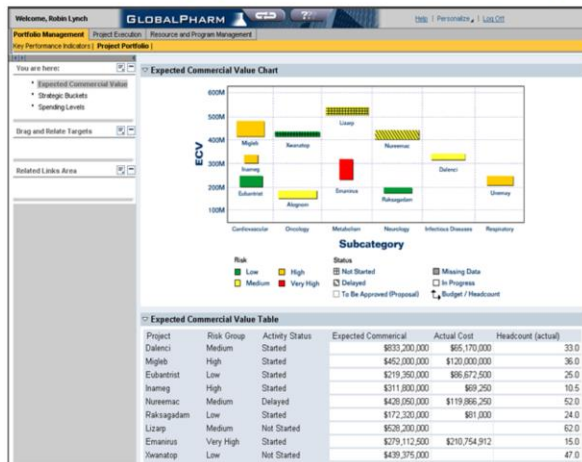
Welcome, Robin Lynch

GLOBALPHARM

Help | Personalize | Log Off

Portfolio Management | Project Execution | Resource and Program Management

Key Performance Indicators | Project Portfolio |

You are here:

Expected Commercial Value
Strategic Buckets
Spending Levels

Drag and Relate Targets

Related Links Area

Expected Commercial Value Chart

600M
500M
400M
300M
200M
100M

ECV

Migleb
Inameg
Eubantrist
Xwanatop
Alegrom
Lizarp
Emanirus
Nureemac
Raksagadam
Dalenci
Uwemay

Cardiovascular | Oncology | Metabolism | Neurology | Infectious Diseases | Respiratory

Subcategory

Risk
Low
Medium
High
Very High

Status
Not Started
Delayed
To Be Approved (Proposal)
Missing Data
In Progress
Budget / Headcount

Expected Commercial Value Table

| Project | Risk Group | Activity Status | Expected Commerical | Actual Cost | Headcount (actual) |
|---|---|---|---|---|---|
| Dalenci | Medium | Started | $833,200,000 | $65,170,000 | 33.0 |
| Migleb | High | Started | $452,000,000 | $120,000,000 | 36.0 |
| Eubantrist | Low | Started | $219,350,000 | $86,672,500 | 25.0 |
| Inameg | High | Started | $311,800,000 | $69,250 | 10.5 |
| Nureemac | Medium | Delayed | $428,050,000 | $119,866,250 | 52.0 |
| Raksagadam | Low | Started | $172,320,000 | $81,000 | 24.0 |
| Lizarp | Medium | Not Started | $528,200,000 | | 62.0 |
| Emanirus | Very High | Started | $279,112,500 | $210,754,912 | 15.0 |
| Xwanatop | Low | Not Started | $439,375,000 | | 47.0 |